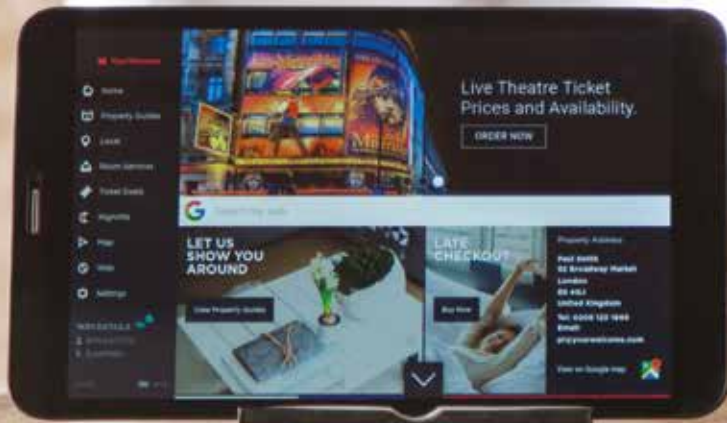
Your Welcome

Home

Property Guides

Local

Room Service

Ticket Deals

Vignette

Map

Web

Settings

WIFI DETAILS

Live Theatre Ticket Prices and Availability.

ORDER NOW

Search the web

LET US SHOW YOU AROUND

View Property Guides

LATE CHECKOUT?

Buy Now

Property Address

Paul Smith
92 Broadway Market
London
E8 4QJ
United Kingdom

Tel: 0208 123 1866
Email:
pr@yourwelcome.com

View on Google Map